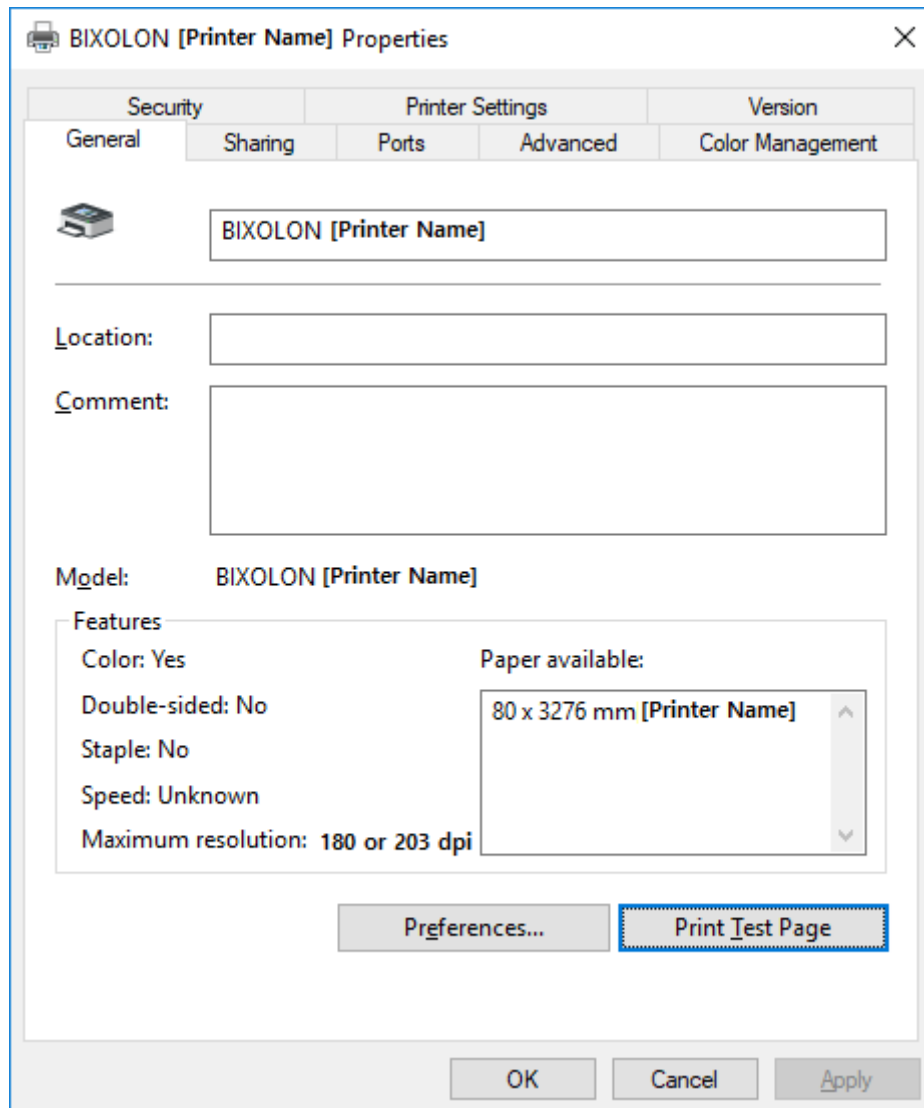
BIXOLON [Printer Name] Properties

×

Security

Printer Settings

Version

General

Sharing

Ports

Advanced

Color Management

BIXOLON [Printer Name]

Location:

Comment:

Model: BIXOLON [Printer Name]

Features

Color: Yes

Double-sided: No

Staple: No

Speed: Unknown

Maximum resolution: 180 or 203 dpi

Paper available:

80 x 3276 mm [Printer Name]

Preferences...

Print Test Page

OK

Cancel

Apply